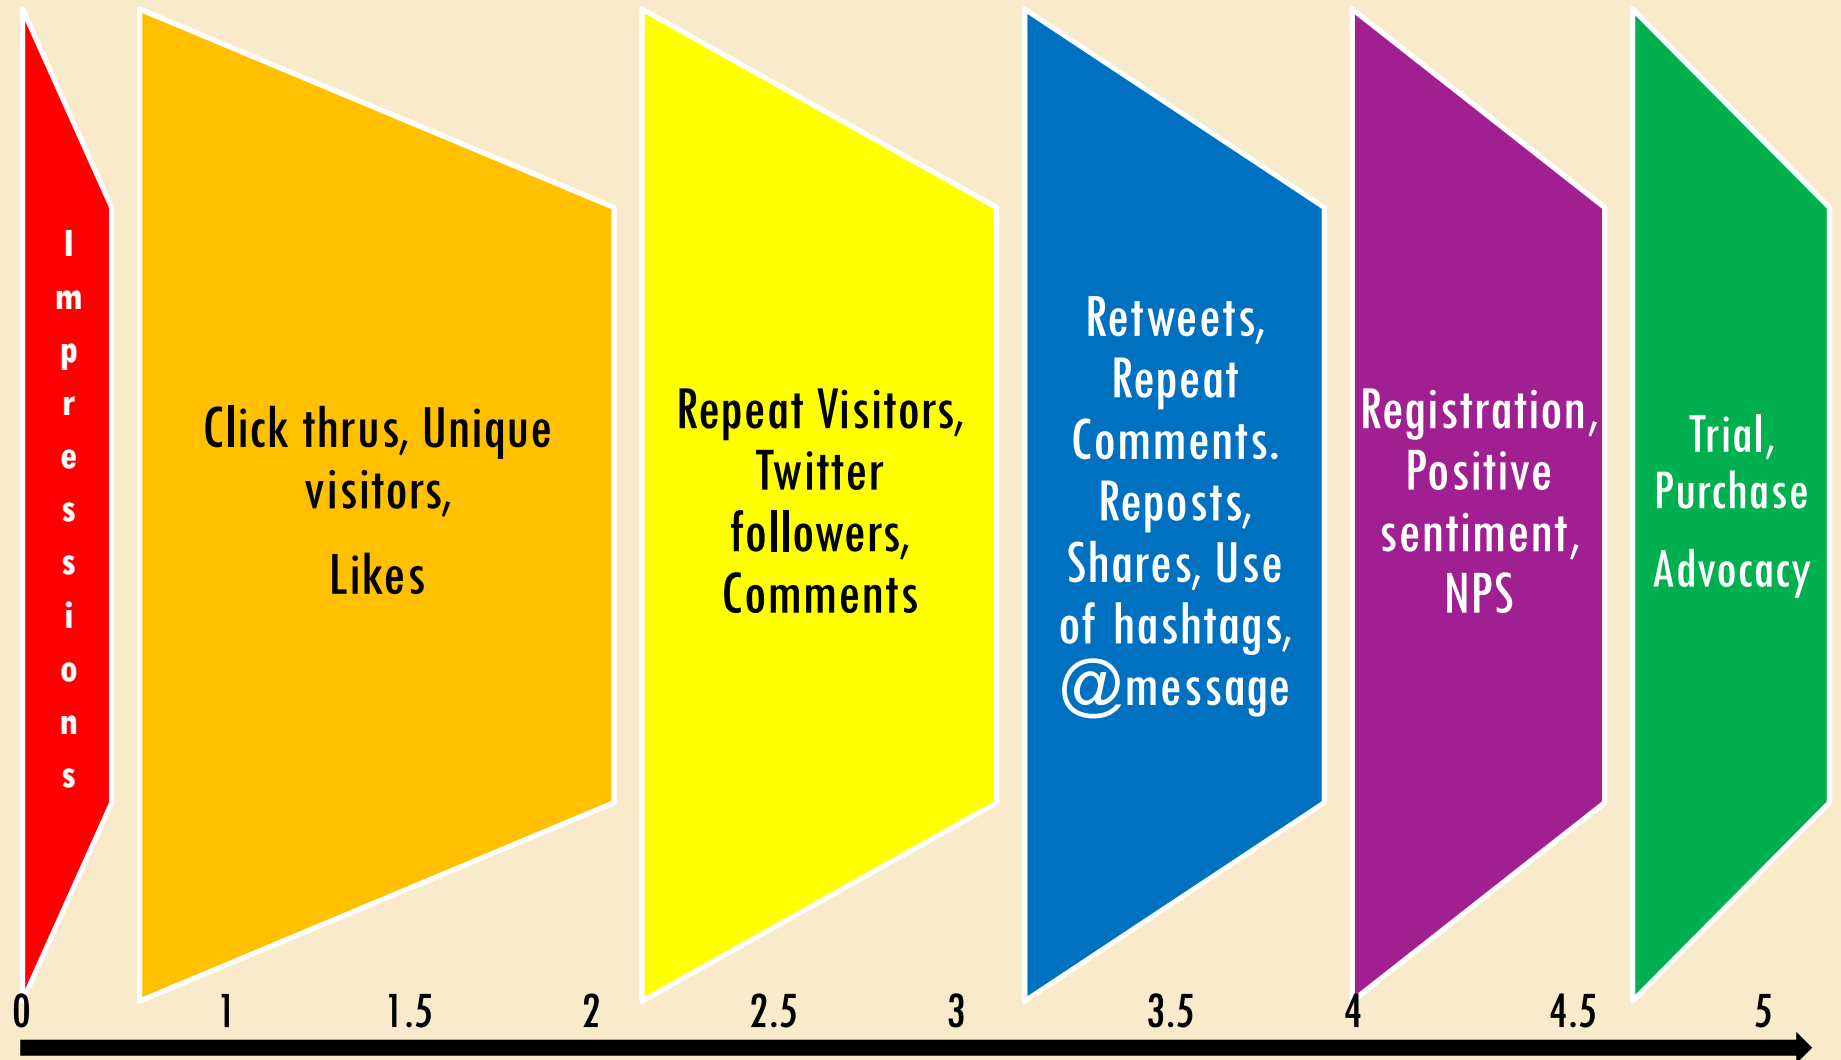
Impressions

Click thrus, Unique visitors,

Likes

Repeat Visitors, Twitter followers, Comments

Retweets, Repeat Comments. Reposts, Shares, Use of hashtags, @message

Registration, Positive sentiment, NPS

Trial, Purchase

Advocacy

0 1 1.5 2 2.5 3 3.5 4 4.5 5